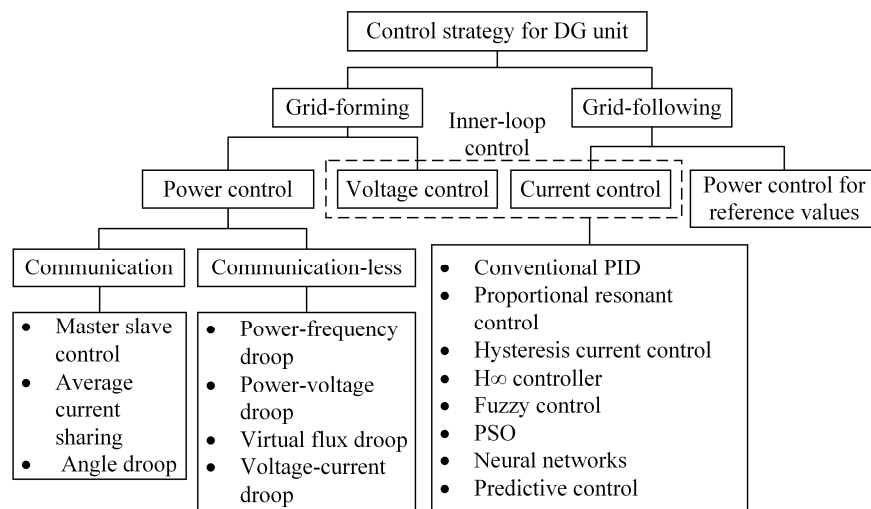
Control strategy for DG unit

Grid-forming

Grid-following

Inner-loop control

Power control

Voltage control

Current control

Power control for reference values

Communication

Communication-less

- Master slave control
- Average current sharing
- Angle droop

- Power-frequency droop
- Power-voltage droop
- Virtual flux droop
- Voltage-current droop

- Conventional PID
- Proportional resonant control
- Hysteresis current control
- $H\infty$ controller
- Fuzzy control
- PSO
- Neural networks
- Predictive control